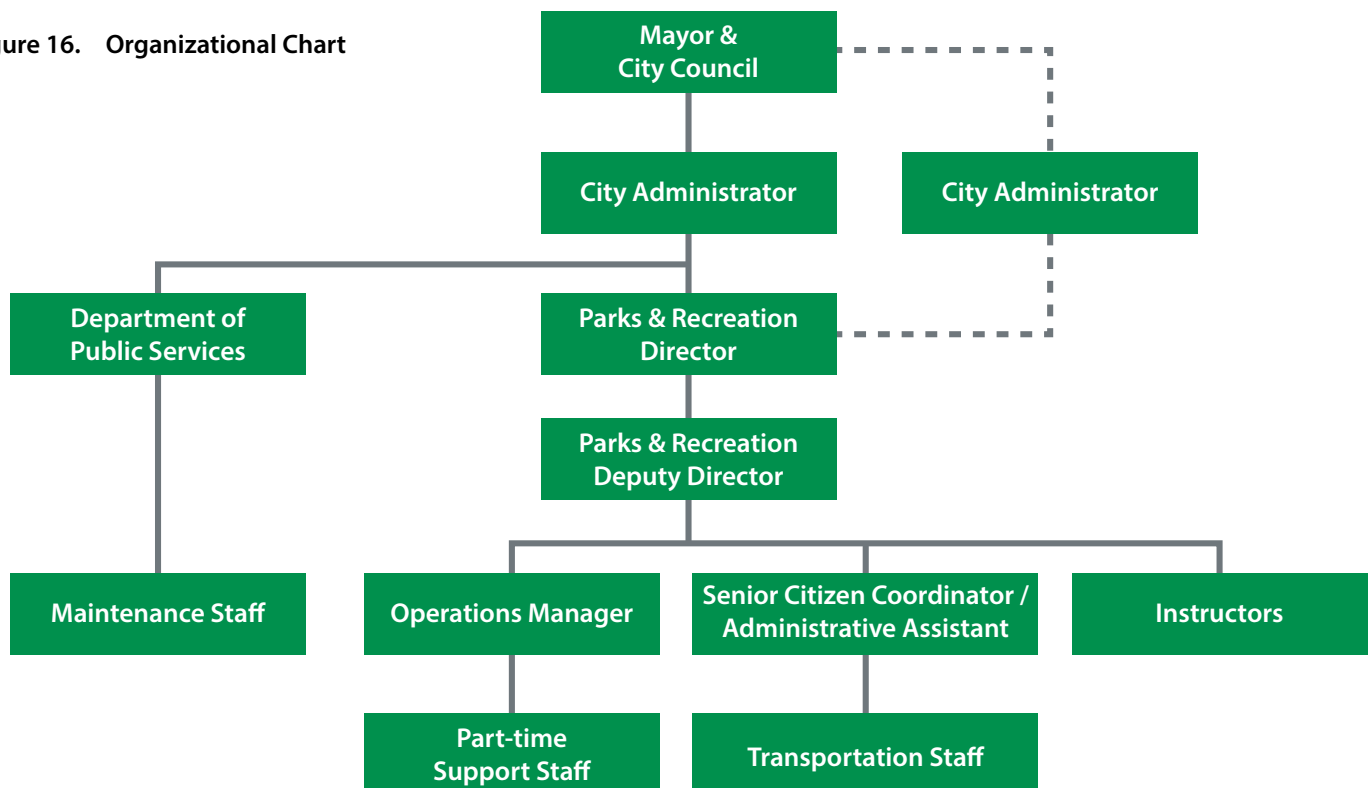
ure 16. Organizational Chart

Mayor & City Council

City Administrator

City Administrator

Department of Public Services

Parks & Recreation Director

Parks & Recreation Deputy Director

Maintenance Staff

Operations Manager

Senior Citizen Coordinator / Administrative Assistant

Instructors

Part-time Support Staff

Transportation Staff